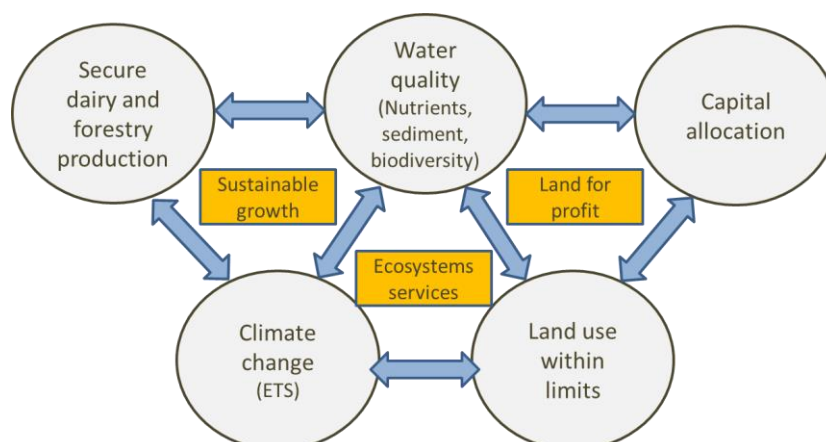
Secure dairy and forestry production

Water quality (Nutrients, sediment, biodiversity)

Capital allocation

Sustainable growth

Land for profit

Ecosystems services

Climate change (ETS)

Land use within limits